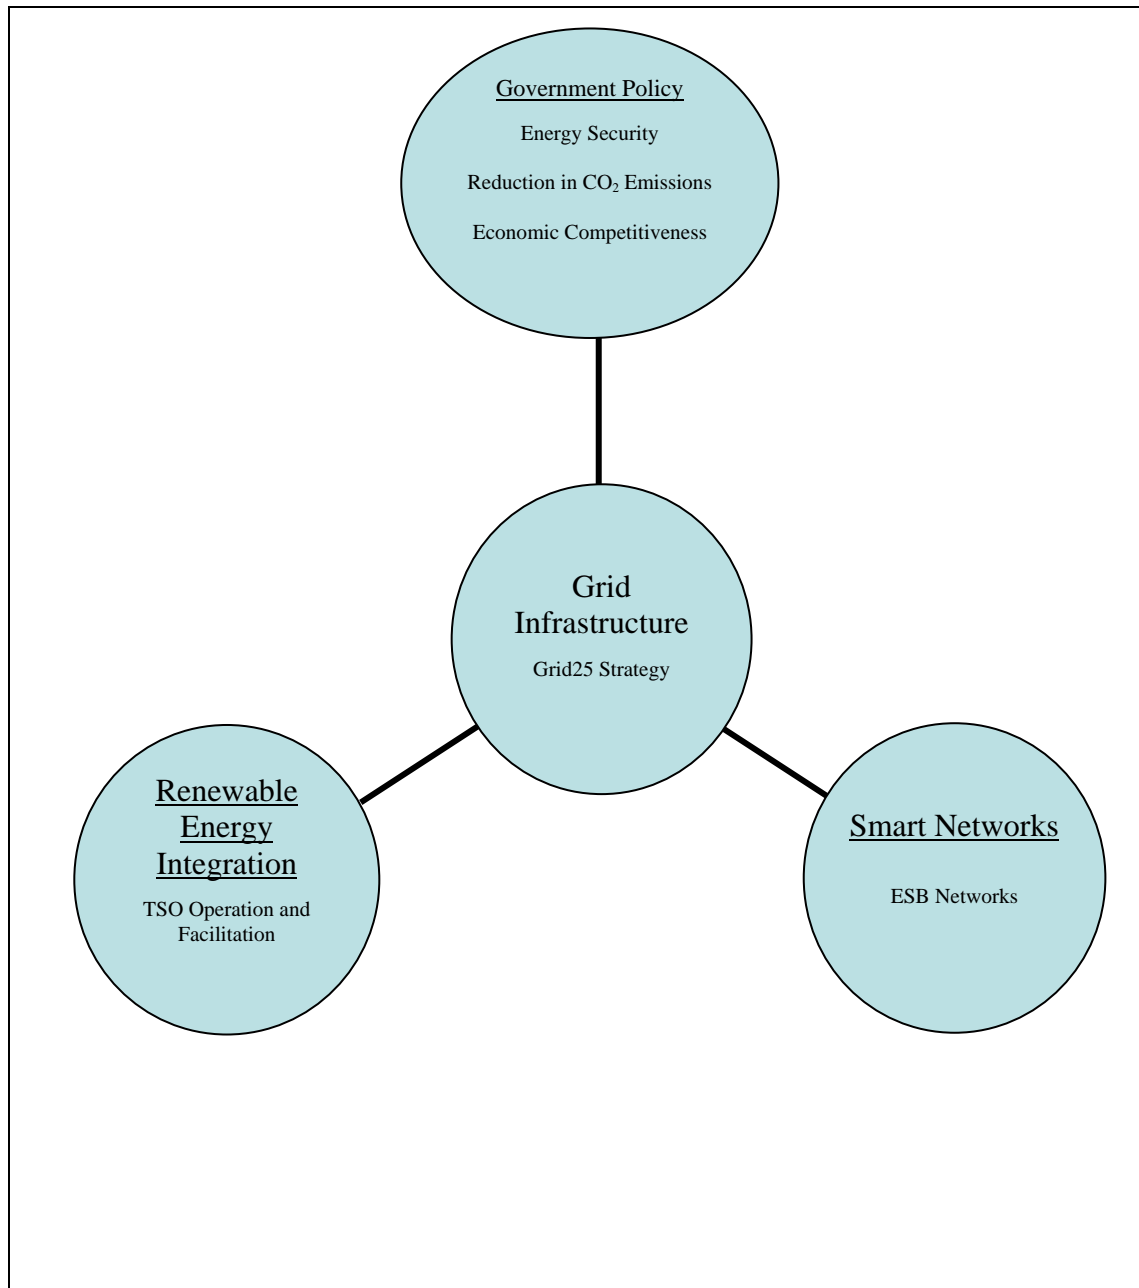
Government Policy

Energy Security

Reduction in $CO_2$ Emissions

Economic Competitiveness

Grid Infrastructure

Grid25 Strategy

Renewable Energy Integration

TSO Operation and Facilitation

Smart Networks

ESB Networks